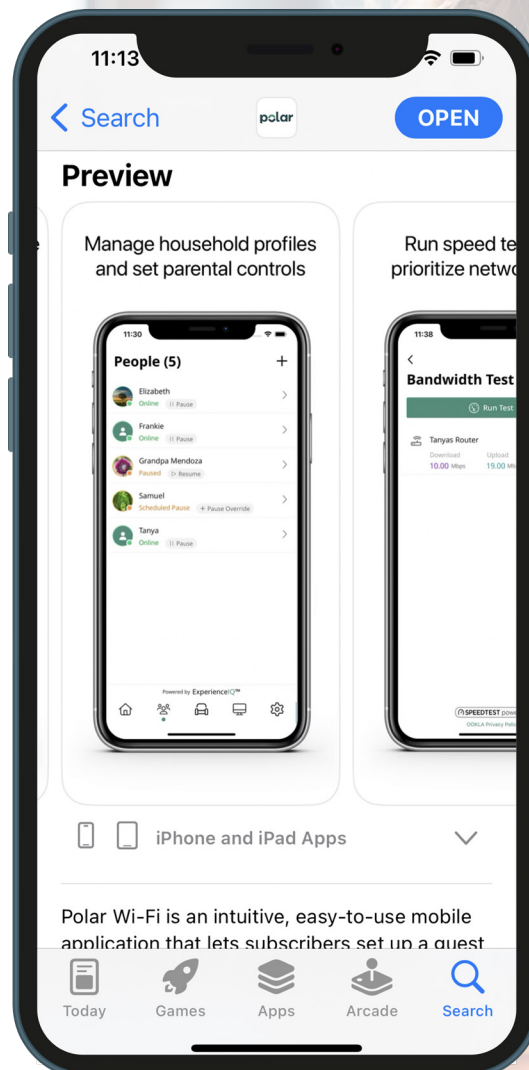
11:13

< Search polar OPEN

Preview

Manage household profiles and set parental controls

11:30

People (5) +

Elizabeth
Online || Pause

Frankie
Online || Pause

Grandpa Mendoza
Paused ▷ Resume

Samuel
Scheduled Pause + Pause Override

Tanya
Online || Pause

Powered by ExperienceIQ™

Run speed te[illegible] prioritize netw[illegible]

11:38

<
Bandwidth Test

Run Test

Tanyas Router
Download 10.00 Mbps
Upload 19.00 M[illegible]

SPEEDTEST pow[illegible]
OOKLA Privacy Poli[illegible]

iPhone and iPad Apps

Polar Wi-Fi is an intuitive, easy-to-use mobile application that lets subscribers set up a guest

Today Games Apps Arcade Search